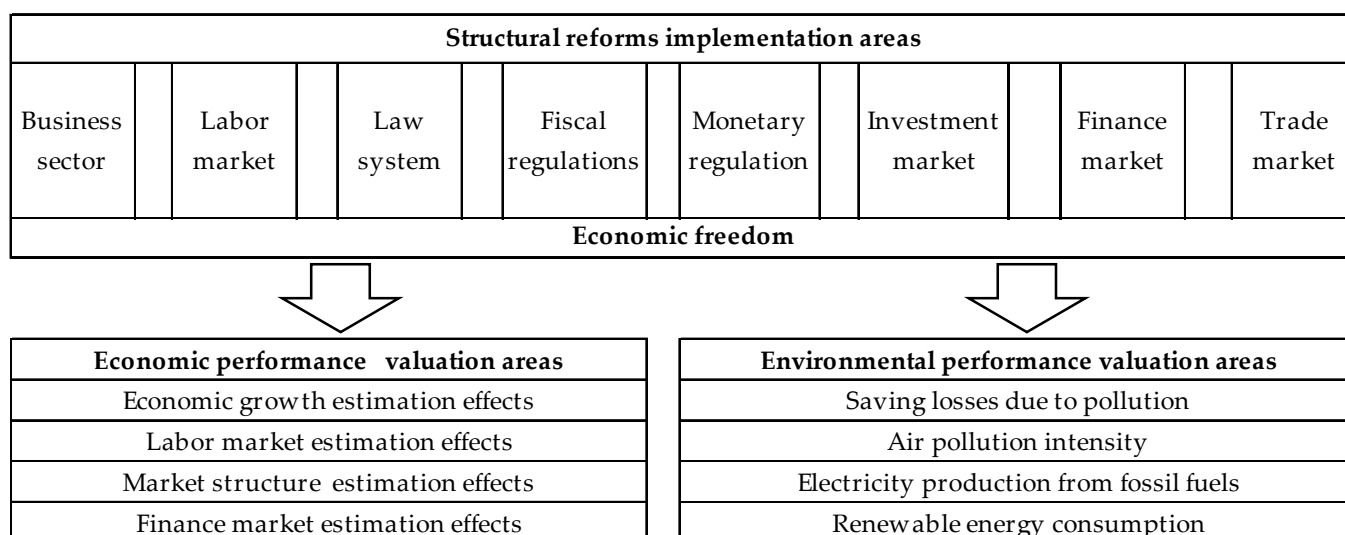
**Structural reforms implementation areas**

| Business sector | Labor market | Law system | Fiscal regulations | Monetary regulation | Investment market | Finance market | Trade market |
|---|---|---|---|---|---|---|---|

**Economic freedom**

| **Economic performance valuation areas** |
|---|
| Economic growth estimation effects |
| Labor market estimation effects |
| Market structure estimation effects |
| Finance market estimation effects |

| **Environmental performance valuation areas** |
|---|
| Saving losses due to pollution |
| Air pollution intensity |
| Electricity production from fossil fuels |
| Renewable energy consumption |